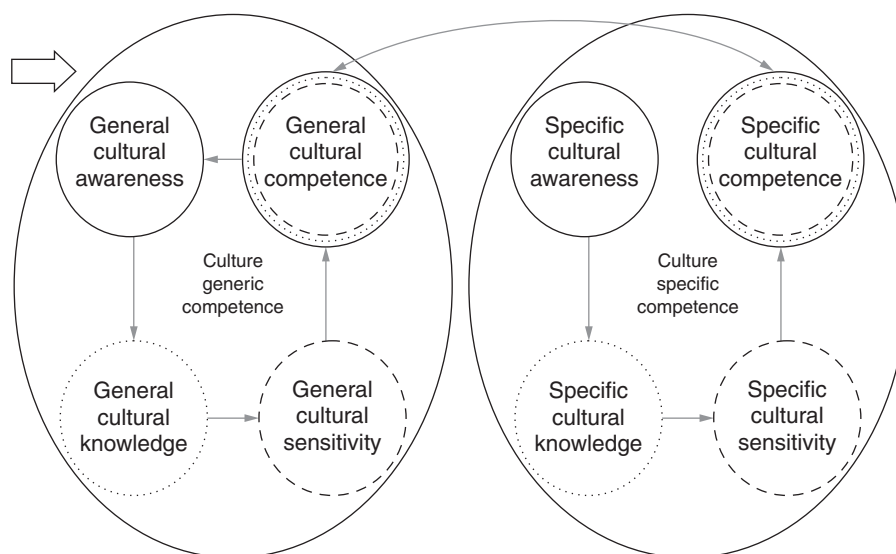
General cultural awareness

General cultural competence

Culture generic competence

General cultural knowledge

General cultural sensitivity

Specific cultural awareness

Specific cultural competence

Culture specific competence

Specific cultural knowledge

Specific cultural sensitivity